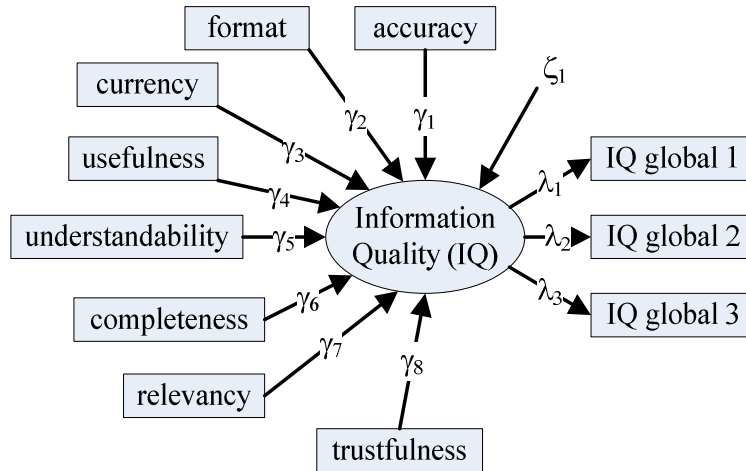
format

accuracy

currency

$\gamma_2$

$\gamma_1$

$\zeta_1$

$\gamma_3$

usefulness

$\gamma_4$

$\lambda_1$

IQ global 1

understandability

$\gamma_5$

Information Quality (IQ)

$\lambda_2$

IQ global 2

$\lambda_3$

IQ global 3

$\gamma_6$

completeness

$\gamma_7$

$\gamma_8$

relevancy

trustfulness